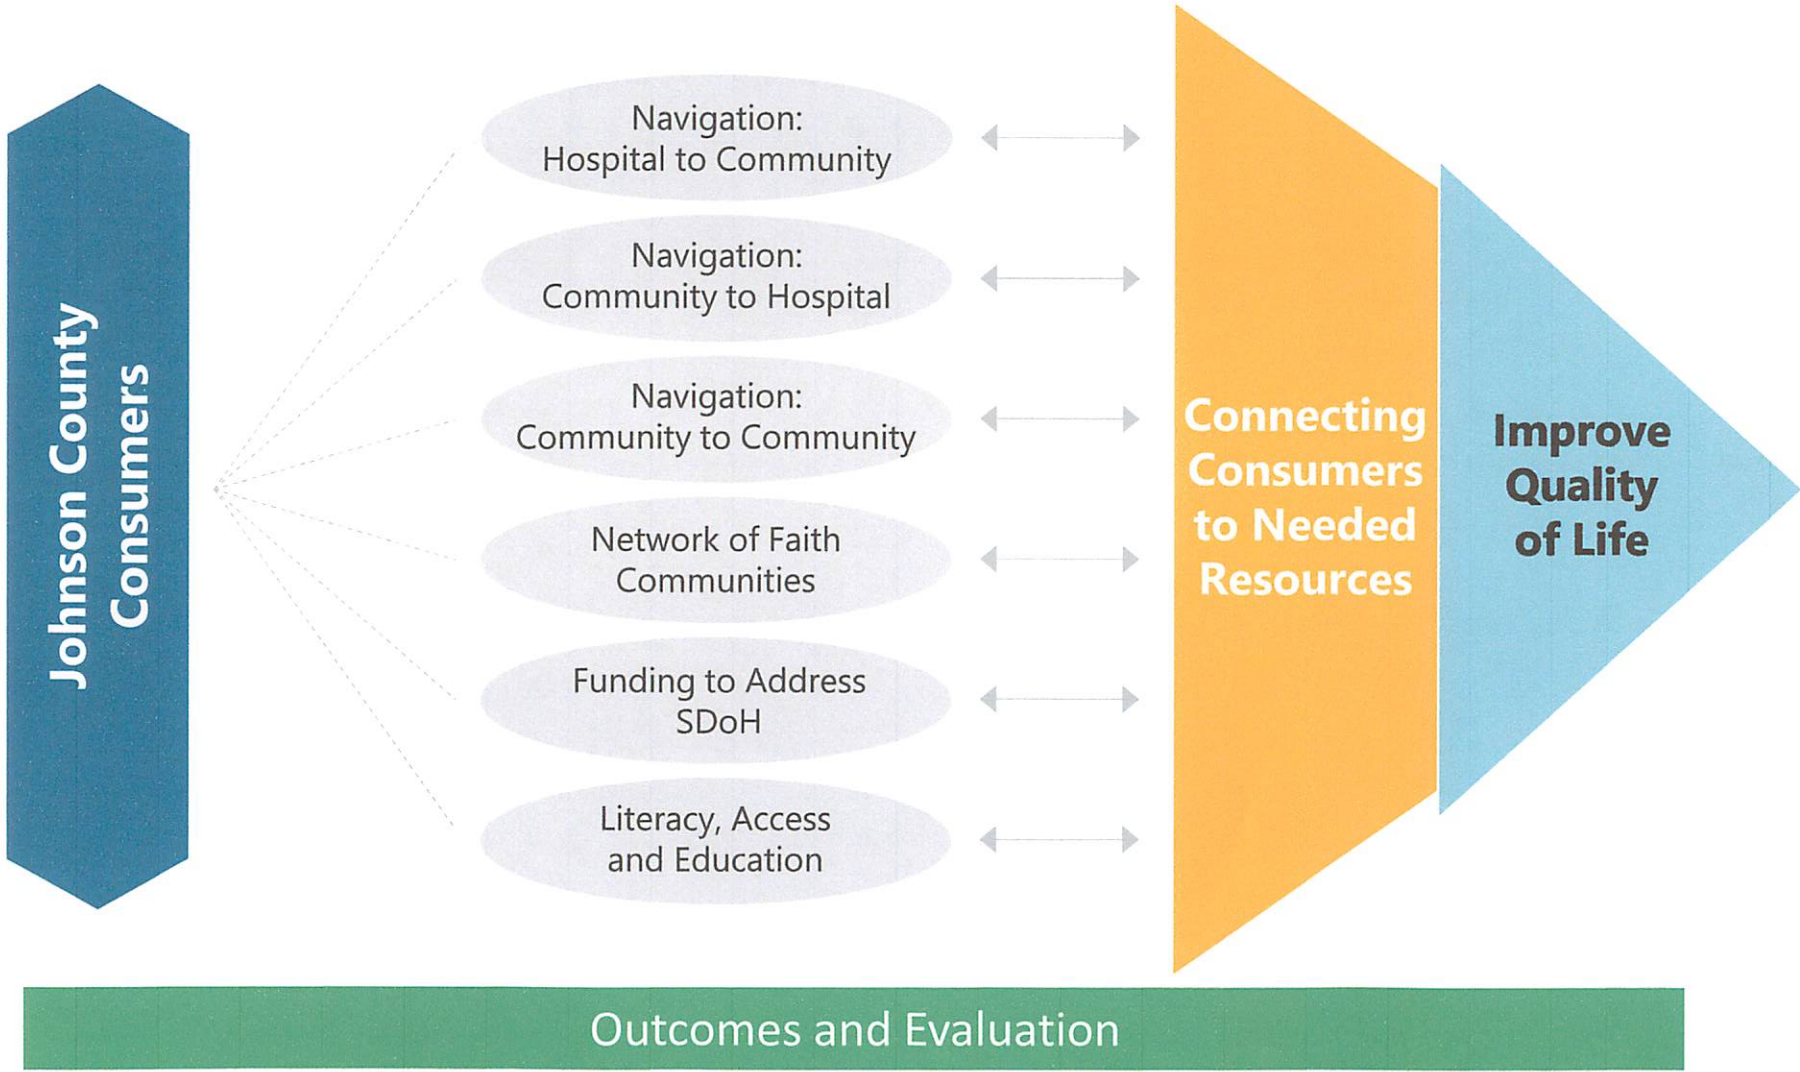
Johnson County Consumers

Navigation: Hospital to Community

Navigation: Community to Hospital

Navigation: Community to Community

Network of Faith Communities

Funding to Address SDoH

Literacy, Access and Education

Connecting Consumers to Needed Resources

Improve Quality of Life

Outcomes and Evaluation